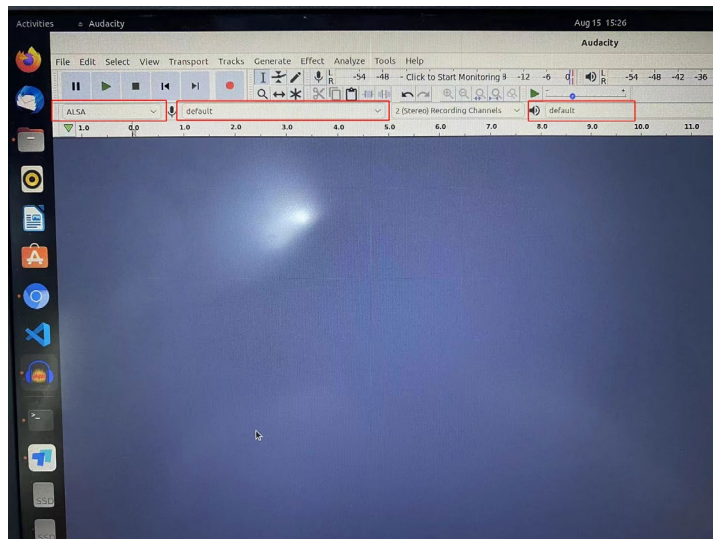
Activities Audacity Aug 15 15:26

Audacity

File Edit Select View Transport Tracks Generate Effect Analyze Tools Help

L R -54 -48 - Click to Start Monitoring 8 -12 -6 0 L R -54 -48 -42 -36

ALSA default 2 (Stereo) Recording Channels default

1.0 0.0 1.0 2.0 3.0 4.0 5.0 6.0 7.0 8.0 9.0 10.0 11.0

SSD

SSD